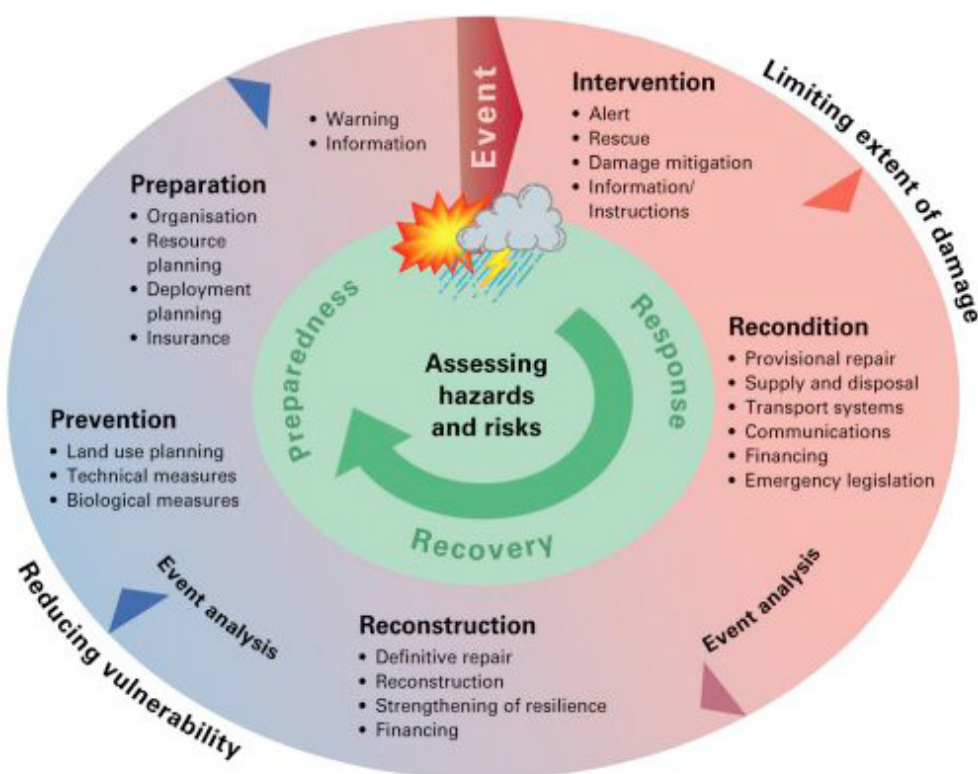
Event

• Warning
• Information

Intervention
• Alert
• Rescue
• Damage mitigation
• Information/ Instructions

Limiting extent of damage

Preparation
• Organisation
• Resource planning
• Deployment planning
• Insurance

Preparedness

Response

Assessing hazards and risks

Recovery

Recondition
• Provisional repair
• Supply and disposal
• Transport systems
• Communications
• Financing
• Emergency legislation

Prevention
• Land use planning
• Technical measures
• Biological measures

Event analysis

Reducing vulnerability

Reconstruction
• Definitive repair
• Reconstruction
• Strengthening of resilience
• Financing

Event analysis